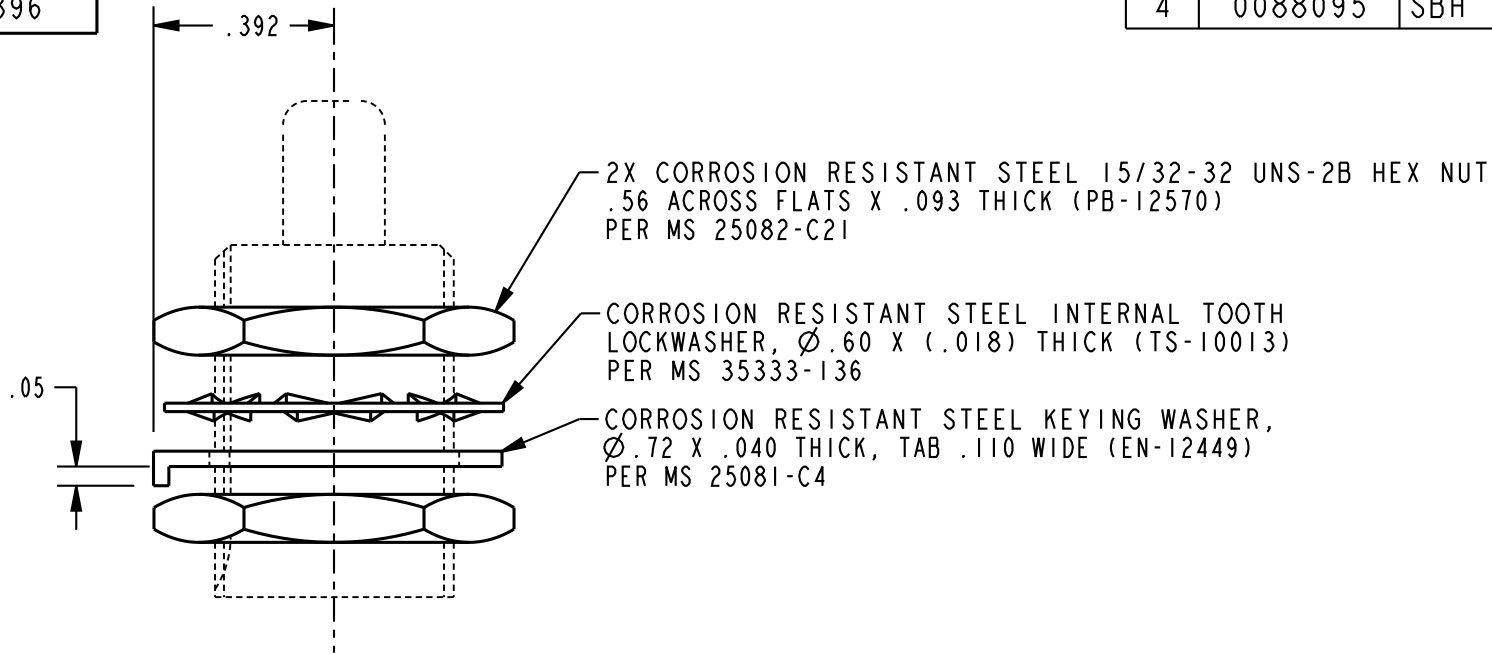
396

.392

| 4 | 0088095 | SBH |
|---|---|---|

2X CORROSION RESISTANT STEEL 15/32-32 UNS-2B HEX NUT .56 ACROSS FLATS X .093 THICK (PB-12570) PER MS 25082-C21

CORROSION RESISTANT STEEL INTERNAL TOOTH LOCKWASHER, $\varnothing$.60 X (.018) THICK (TS-10013) PER MS 35333-136

.05

CORROSION RESISTANT STEEL KEYING WASHER, $\varnothing$.72 X .040 THICK, TAB .110 WIDE (EN-12449) PER MS 25081-C4